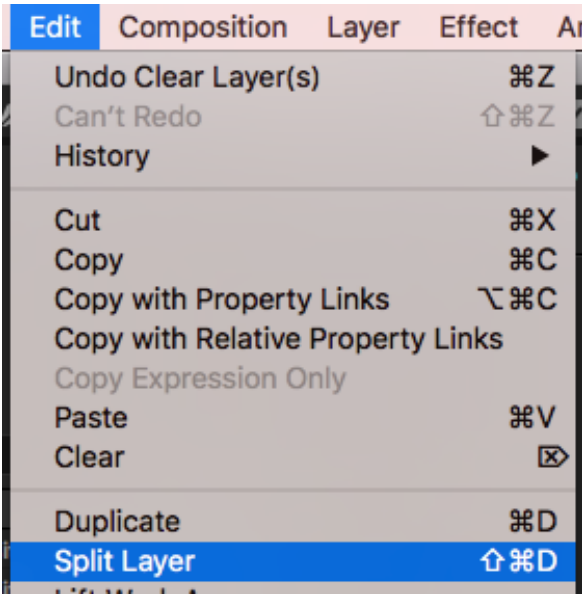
Edit Composition Layer Effect An

Undo Clear Layer(s) ⌘Z
Can't Redo ⇧⌘Z
History ▶

Cut ⌘X
Copy ⌘C
Copy with Property Links ⌥⌘C
Copy with Relative Property Links
Copy Expression Only
Paste ⌘V
Clear ⌦

Duplicate ⌘D
Split Layer ⇧⌘D
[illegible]